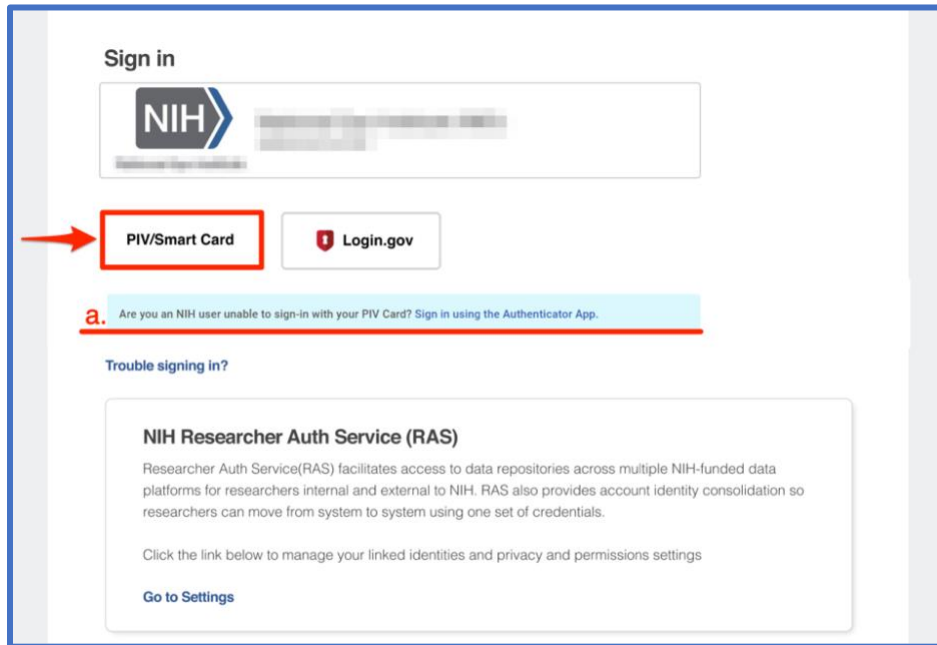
Sign in

NIH

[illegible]

PIV/Smart Card

Login.gov

a.

Are you an NIH user unable to sign-in with your PIV Card? Sign in using the Authenticator App.

Trouble signing in?

NIH Researcher Auth Service (RAS)

Researcher Auth Service(RAS) facilitates access to data repositories across multiple NIH-funded data platforms for researchers internal and external to NIH. RAS also provides account identity consolidation so researchers can move from system to system using one set of credentials.

Click the link below to manage your linked identities and privacy and permissions settings

Go to Settings